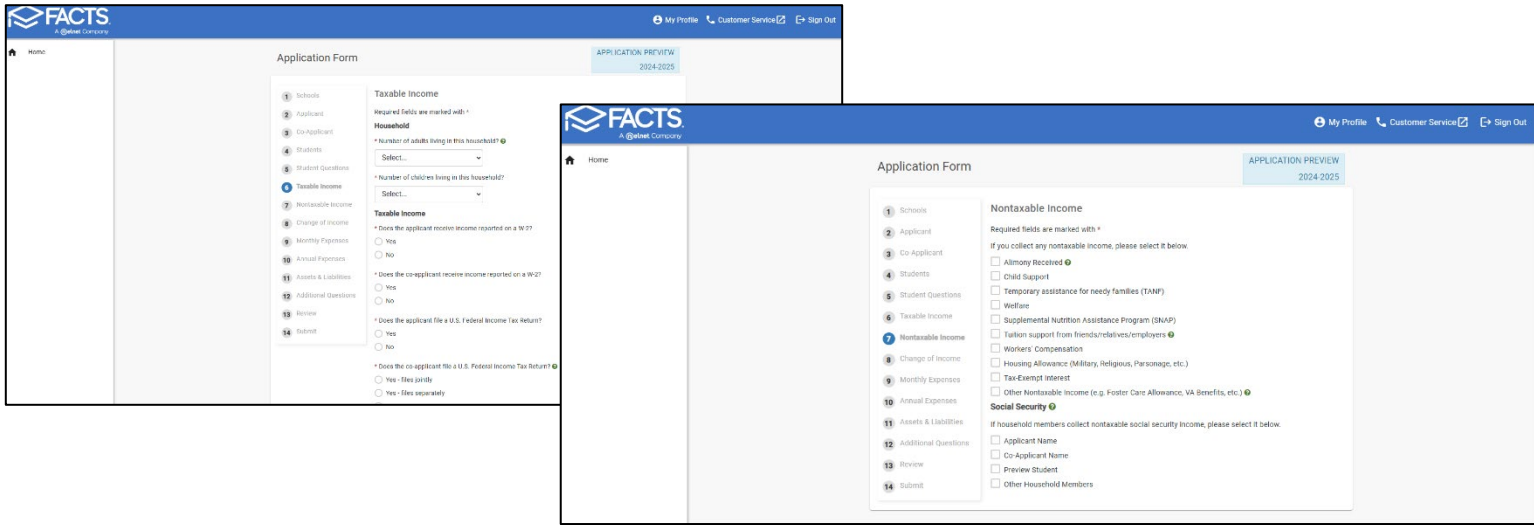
FACTS
A Nelnet Company

My Profile Customer Service Sign Out

Home

Application Form

APPLICATION PREVIEW
2024-2025

1 Schools
2 Applicant
3 Co-Applicant
4 Students
5 Student Questions
6 Taxable Income
7 Nontaxable Income
8 Change of Income
9 Monthly Expenses
10 Annual Expenses
11 Assets & Liabilities
12 Additional Questions
13 Review
14 Submit

Taxable Income

Required fields are marked with *

Household

* Number of adults living in this household?

Select...

* Number of children living in this household?

Select...

Taxable Income

* Does the applicant receive income reported on a W-2?
Yes
No

* Does the co-applicant receive income reported on a W-2?
Yes
No

* Does the applicant file a U.S. Federal Income Tax Return?
Yes
No

* Does the co-applicant file a U.S. Federal Income Tax Return?
Yes - files jointly
Yes - files separately

FACTS
A Nelnet Company

My Profile Customer Service Sign Out

Home

Application Form

APPLICATION PREVIEW
2024-2025

1 Schools
2 Applicant
3 Co-Applicant
4 Students
5 Student Questions
6 Taxable Income
7 Nontaxable Income
8 Change of Income
9 Monthly Expenses
10 Annual Expenses
11 Assets & Liabilities
12 Additional Questions
13 Review
14 Submit

Nontaxable Income

Required fields are marked with *

If you collect any nontaxable income, please select it below.

Alimony Received
Child Support
Temporary assistance for needy families (TANF)
Welfare
Supplemental Nutrition Assistance Program (SNAP)
Tuition support from friends/relatives/employers
Workers' Compensation
Housing Allowance (Military, Religious, Parsonage, etc.)
Tax-Exempt Interest
Other Nontaxable Income (e.g. Foster Care Allowance, VA Benefits, etc.)

Social Security

If household members collect nontaxable social security income, please select it below.

Applicant Name
Co-Applicant Name
Preview Student
Other Household Members